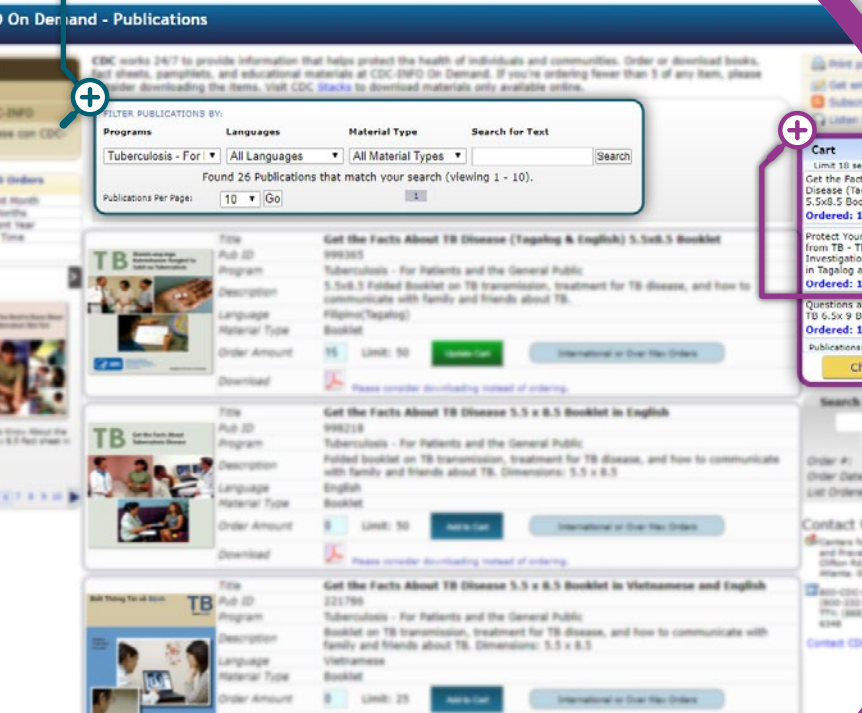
On Demand - Publications

CDC works 24/7 to provide information that helps protect the health of individuals and communities. Order or download books, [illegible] sheets, pamphlets, and educational materials at CDC-INFO On Demand. If you're ordering fewer than 5 of any item, please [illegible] downloading the items. Visit CDC Stacks to download materials only available online.

FILTER PUBLICATIONS BY:

| Programs | Languages | Material Type | Search for Text |
|---|---|---|---|
| Tuberculosis - For I ▾ | All Languages ▾ | All Material Types ▾ | Search |

Found 26 Publications that match your search (viewing 1 - 10).

Publications Per Page: 10 ▾ Go

1

Title Get the Facts About TB Disease (Tagalog & English) 5.5x8.5 Booklet
Pub ID 999365
Program Tuberculosis - For Patients and the General Public
Description 5.5x8.5 Folded Booklet on TB transmission, treatment for TB disease, and how to communicate with family and friends about TB.
Language Filipino(Tagalog)
Material Type Booklet
Order Amount 15 Limit: 50 Update Cart International or Over Max Orders
Download Please consider downloading instead of ordering.

Title Get the Facts About TB Disease 5.5 x 8.5 Booklet in English
Pub ID 998218
Program Tuberculosis - For Patients and the General Public
Description Folded booklet on TB transmission, treatment for TB disease, and how to communicate with family and friends about TB. Dimensions: 5.5 x 8.5
Language English
Material Type Booklet
Order Amount 0 Limit: 50 Add to Cart International or Over Max Orders
Download Please consider downloading instead of ordering.

Title Get the Facts About TB Disease 5.5 x 8.5 Booklet in Vietnamese and English
Pub ID 221786
Program Tuberculosis - For Patients and the General Public
Description Booklet on TB transmission, treatment for TB disease, and how to communicate with family and friends about TB. Dimensions: 5.5 x 8.5
Language Vietnamese
Material Type Booklet
Order Amount 0 Limit: 25 Add to Cart International or Over Max Orders

TB

Cart
Limit 10 se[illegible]
Get the Fact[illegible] Disease (Ta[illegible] 5.5x8.5 Boo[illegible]
Ordered: 1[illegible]
Protect Your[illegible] from TB - T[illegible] Investigatio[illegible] in Tagalog a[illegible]
Ordered: 1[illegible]
Questions a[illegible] TB 6.5x 9 B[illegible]
Ordered: 1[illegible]
Publications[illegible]
Ch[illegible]

Search
Order #:
Order Date
List Orders

Contact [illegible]

Print p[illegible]
Get em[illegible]
Subscr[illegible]
Listen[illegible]

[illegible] Orders
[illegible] Month
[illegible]onths
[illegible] Year
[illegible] Time

7 8 9 10